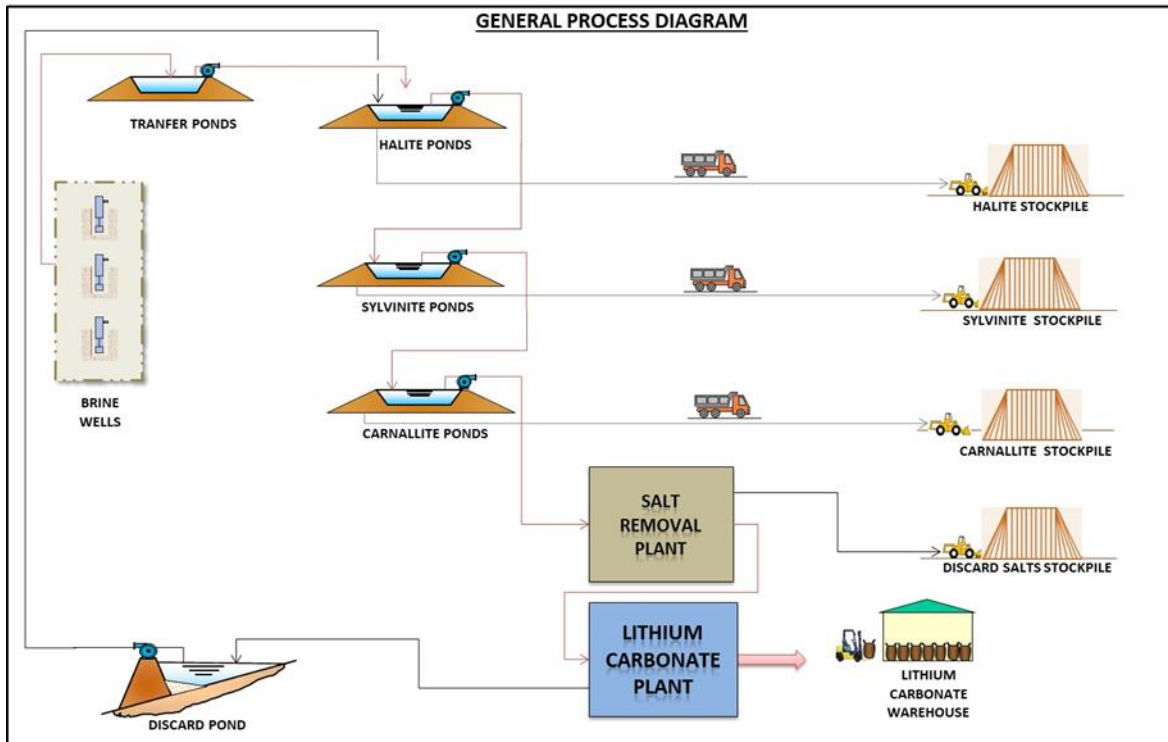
GENERAL PROCESS DIAGRAM

TRANFER PONDS

HALITE PONDS

HALITE STOCKPILE

BRINE WELLS

SYLVINITE PONDS

SYLVINITE STOCKPILE

CARNALLITE PONDS

CARNALLITE STOCKPILE

SALT REMOVAL PLANT

DISCARD SALTS STOCKPILE

LITHIUM CARBONATE PLANT

LITHIUM CARBONATE WAREHOUSE

DISCARD POND